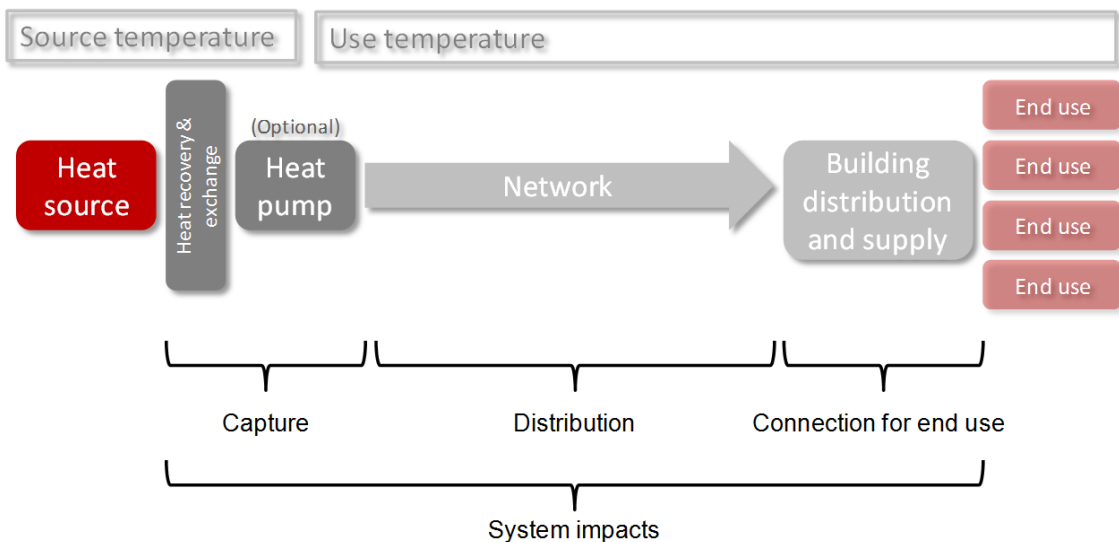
Source temperature

Use temperature

Heat source

Heat recovery & exchange

(Optional)

Heat pump

Network

Building distribution and supply

End use

End use

End use

End use

Capture

Distribution

Connection for end use

System impacts